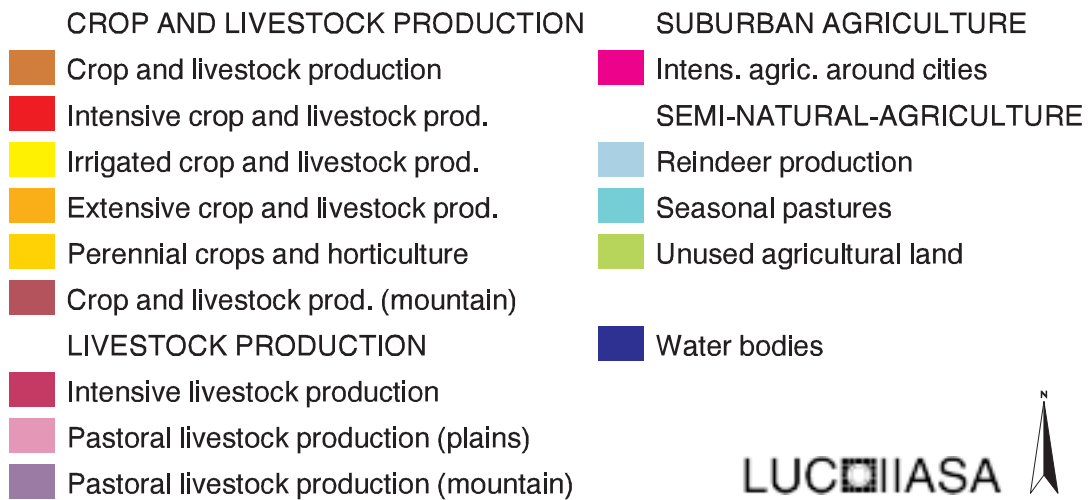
CROP AND LIVESTOCK PRODUCTION
Crop and livestock production
Intensive crop and livestock prod.
Irrigated crop and livestock prod.
Extensive crop and livestock prod.
Perennial crops and horticulture
Crop and livestock prod. (mountain)
LIVESTOCK PRODUCTION
Intensive livestock production
Pastoral livestock production (plains)
Pastoral livestock production (mountain)

SUBURBAN AGRICULTURE
Intens. agric. around cities
SEMI-NATURAL-AGRICULTURE
Reindeer production
Seasonal pastures
Unused agricultural land

Water bodies

N

LUC IIASA